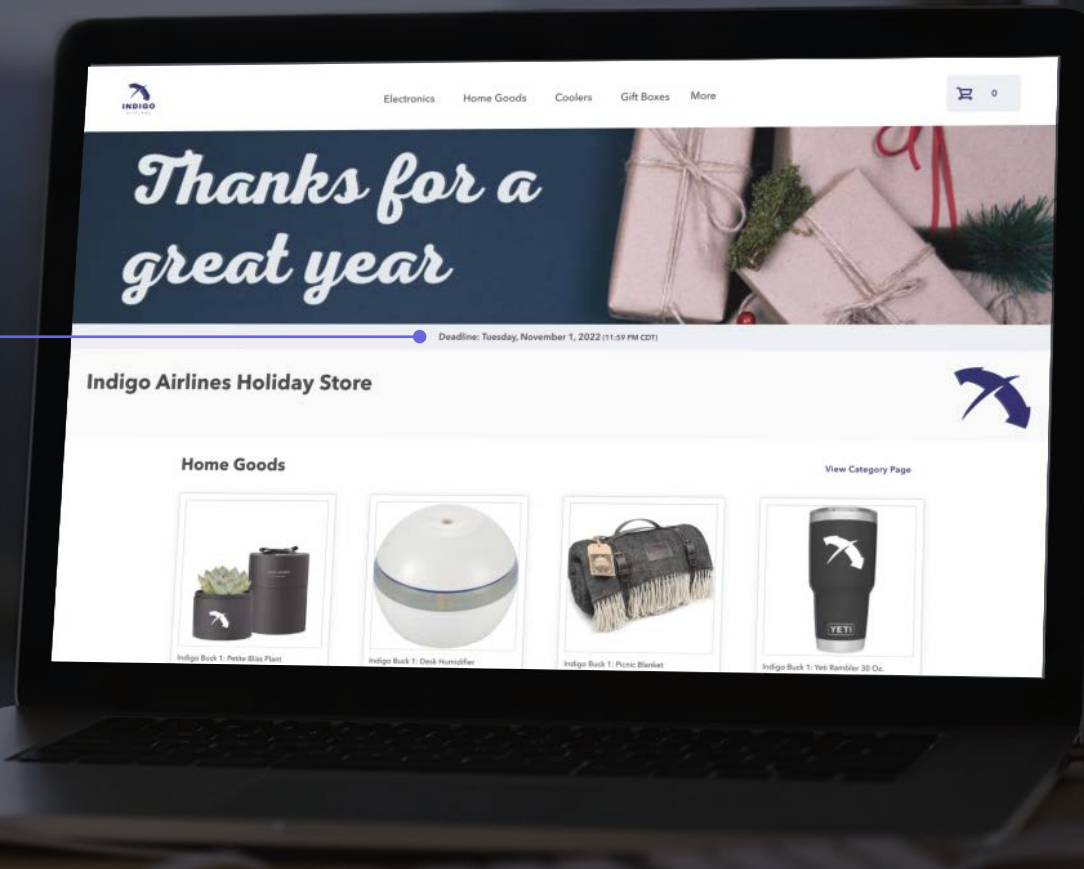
INDIGO AIRLINES

Electronics Home Goods Coolers Gift Boxes More

0

Thanks for a great year

Deadline: Tuesday, November 1, 2022 (11:59 PM CDT)

Indigo Airlines Holiday Store

Home Goods

View Category Page

Indigo Buck 1: Petite Bliss Plant

Indigo Buck 1: Desk Humidifier

Indigo Buck 1: Picnic Blanket

YETI

Indigo Buck 1: Yeti Rambler 30 Oz.